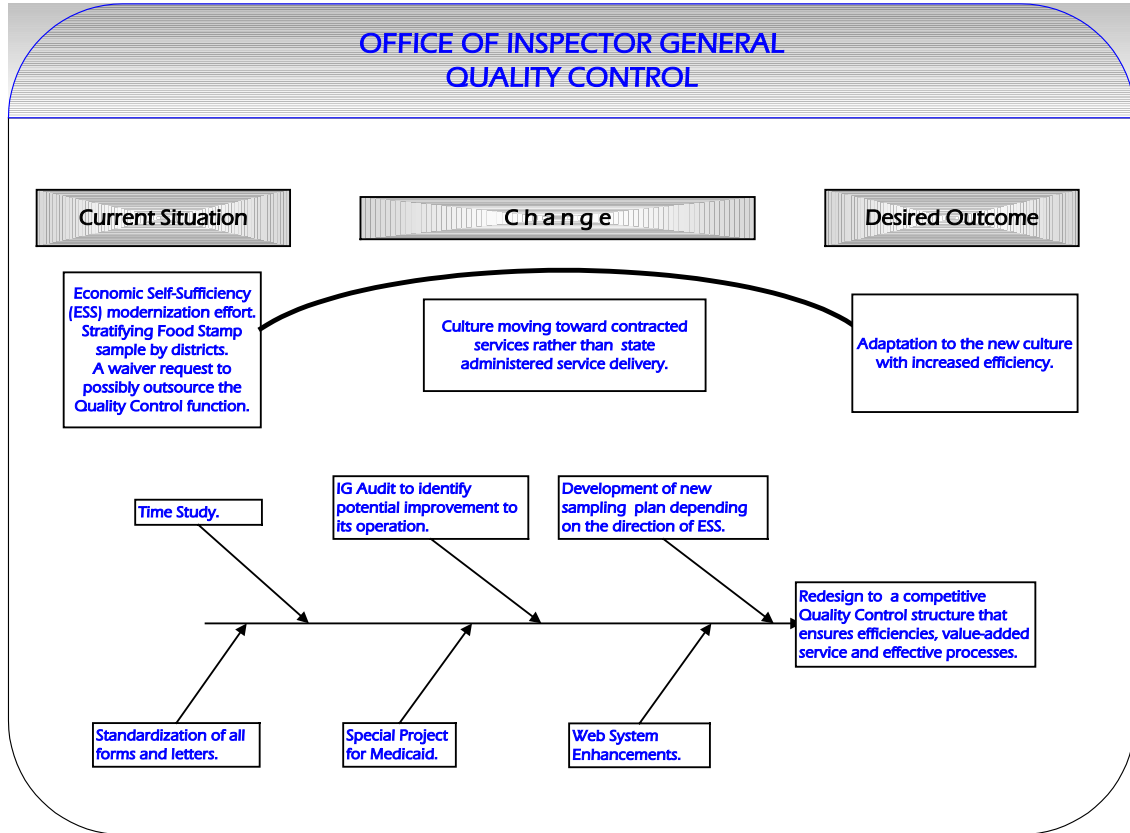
OFFICE OF INSPECTOR GENERAL
QUALITY CONTROL

Current Situation

C h a n g e

Desired Outcome

Economic Self-Sufficiency (ESS) modernization effort. Stratifying Food Stamp sample by districts. A waiver request to possibly outsource the Quality Control function.

Culture moving toward contracted services rather than state administered service delivery.

Adaptation to the new culture with increased efficiency.

Time Study.

IG Audit to identify potential improvement to its operation.

Development of new sampling plan depending on the direction of ESS.

Redesign to a competitive Quality Control structure that ensures efficiencies, value-added service and effective processes.

Standardization of all forms and letters.

Special Project for Medicaid.

Web System Enhancements.